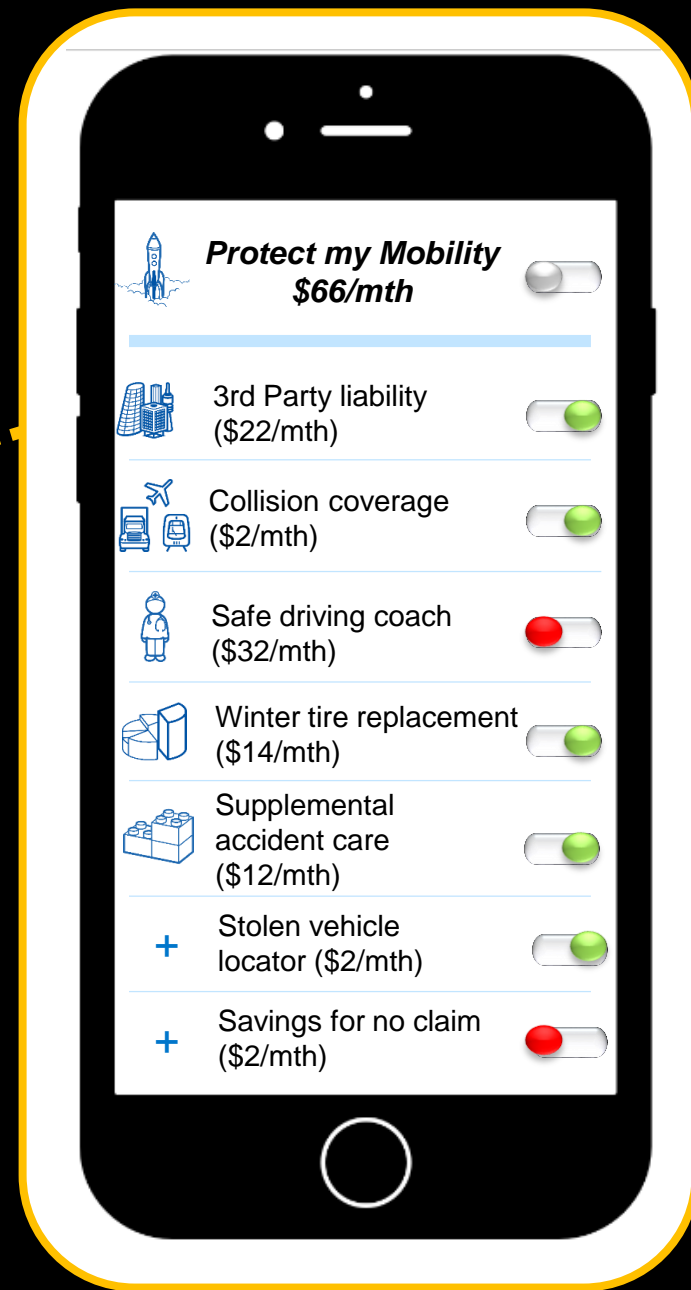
Protect my Mobility
$66/mth

3rd Party liability
($22/mth)

Collision coverage
($2/mth)

Safe driving coach
($32/mth)

Winter tire replacement
($14/mth)

Supplemental accident care
($12/mth)

+ Stolen vehicle locator ($2/mth)

+ Savings for no claim
($2/mth)